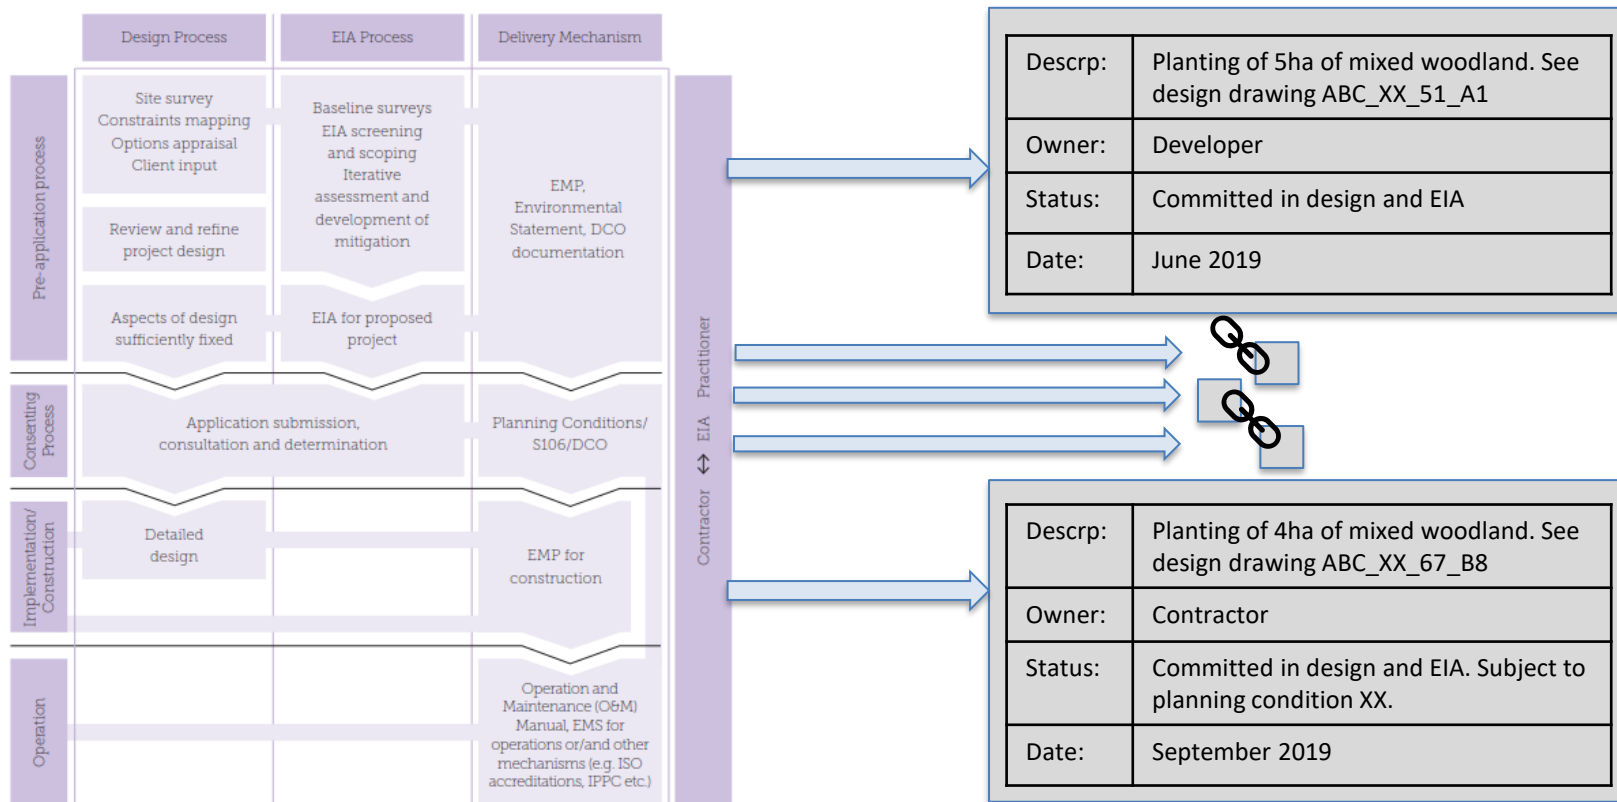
Design Process

EIA Process

Delivery Mechanism

Pre-application process

Site survey
Constraints mapping
Options appraisal
Client input

Baseline surveys
EIA screening and scoping
Iterative assessment and development of mitigation

EMP, Environmental Statement, DCO documentation

Review and refine project design

Aspects of design sufficiently fixed

EIA for proposed project

Consenting Process

Application submission, consultation and determination

Planning Conditions/ S106/DCO

Implementation/ Construction

Detailed design

EMP for construction

Operation

Operation and Maintenance (O&M) Manual, EMS for operations or/and other mechanisms (e.g. ISO accreditations, IPPC etc.)

Contractor ↔ EIA Practitioner

| Descrp: | Planting of 5ha of mixed woodland. See design drawing ABC_XX_51_A1 |
|---|---|
| Owner: | Developer |
| Status: | Committed in design and EIA |
| Date: | June 2019 |

| Descrp: | Planting of 4ha of mixed woodland. See design drawing ABC_XX_67_B8 |
|---|---|
| Owner: | Contractor |
| Status: | Committed in design and EIA. Subject to planning condition XX. |
| Date: | September 2019 |